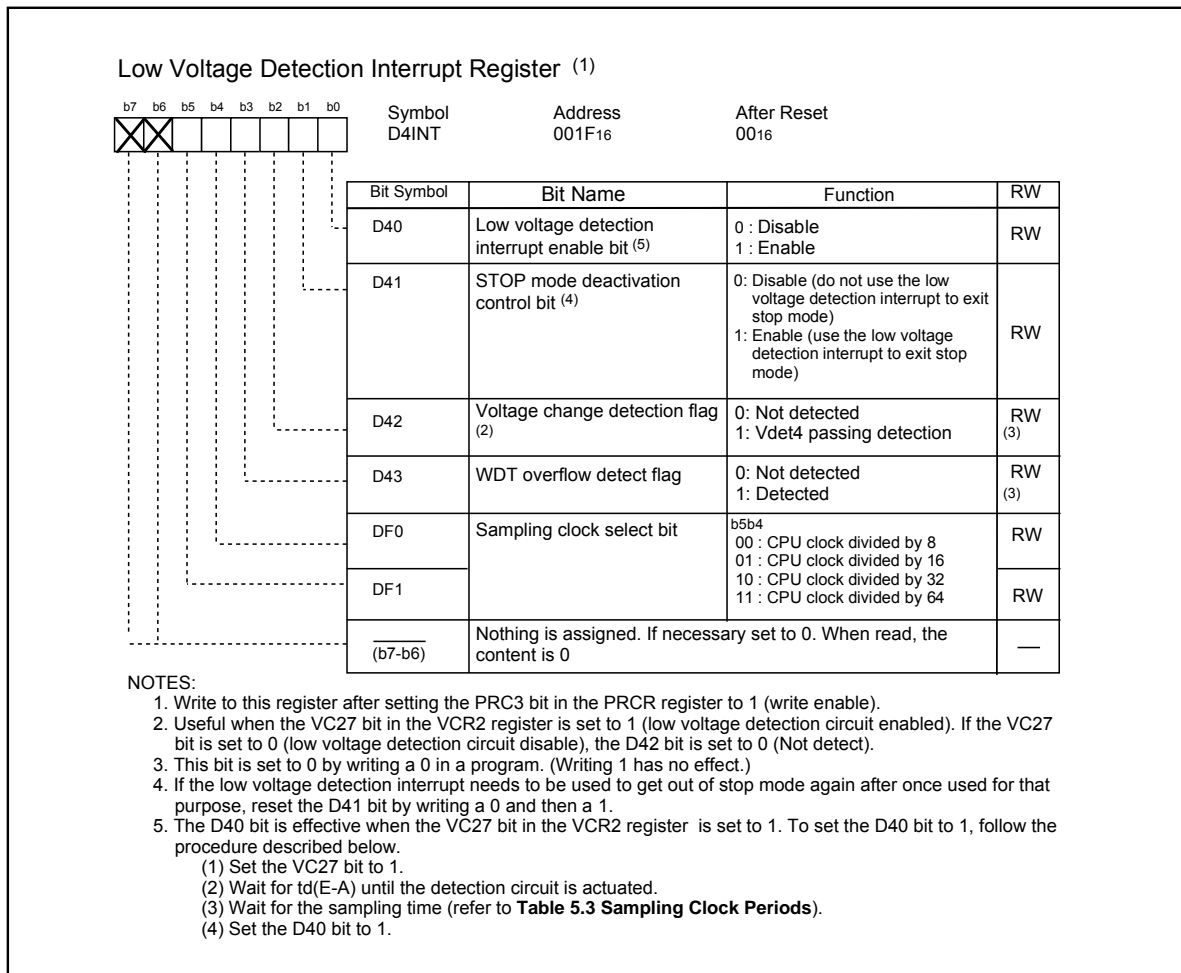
Low Voltage Detection Interrupt Register $^{(1)}$

b7 b6 b5 b4 b3 b2 b1 b0

Symbol D4INT

Address $001F_{16}$

After Reset $00_{16}$

| Bit Symbol | Bit Name | Function | RW |
|---|---|---|---|
| D40 | Low voltage detection interrupt enable bit $^{(5)}$ | 0 : Disable 1 : Enable | RW |
| D41 | STOP mode deactivation control bit $^{(4)}$ | 0: Disable (do not use the low voltage detection interrupt to exit stop mode) 1: Enable (use the low voltage detection interrupt to exit stop mode) | RW |
| D42 | Voltage change detection flag $^{(2)}$ | 0: Not detected 1: Vdet4 passing detection | RW $^{(3)}$ |
| D43 | WDT overflow detect flag | 0: Not detected 1: Detected | RW $^{(3)}$ |
| DF0 | Sampling clock select bit | b5b4 00 : CPU clock divided by 8 01 : CPU clock divided by 16 10 : CPU clock divided by 32 11 : CPU clock divided by 64 | RW |
| DF1 | | | RW |
| (b7-b6) | Nothing is assigned. If necessary set to 0. When read, the content is 0 | | — |

NOTES:
1. Write to this register after setting the PRC3 bit in the PRCR register to 1 (write enable).
2. Useful when the VC27 bit in the VCR2 register is set to 1 (low voltage detection circuit enabled). If the VC27 bit is set to 0 (low voltage detection circuit disable), the D42 bit is set to 0 (Not detect).
3. This bit is set to 0 by writing a 0 in a program. (Writing 1 has no effect.)
4. If the low voltage detection interrupt needs to be used to get out of stop mode again after once used for that purpose, reset the D41 bit by writing a 0 and then a 1.
5. The D40 bit is effective when the VC27 bit in the VCR2 register is set to 1. To set the D40 bit to 1, follow the procedure described below.
(1) Set the VC27 bit to 1.
(2) Wait for td(E-A) until the detection circuit is actuated.
(3) Wait for the sampling time (refer to **Table 5.3 Sampling Clock Periods**).
(4) Set the D40 bit to 1.